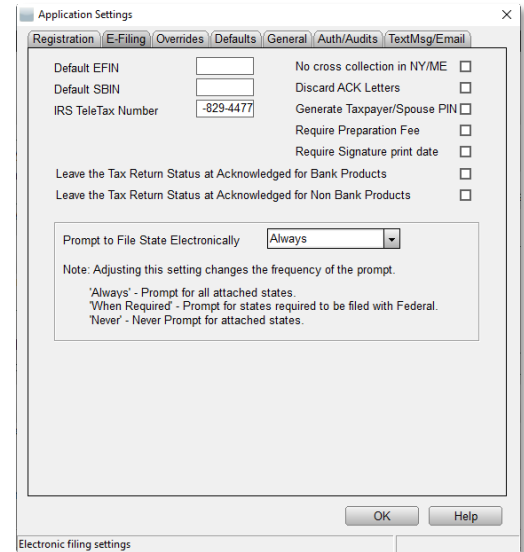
Application Settings

Registration | E-Filing | Overrides | Defaults | General | Auth/Audits | TextMsg/Email

Default EFIN
Default SBIN
IRS TeleTax Number -829-4477

No cross collection in NY/ME
Discard ACK Letters
Generate Taxpayer/Spouse PIN
Require Preparation Fee
Require Signature print date

Leave the Tax Return Status at Acknowledged for Bank Products
Leave the Tax Return Status at Acknowledged for Non Bank Products

Prompt to File State Electronically Always

Note: Adjusting this setting changes the frequency of the prompt.

'Always' - Prompt for all attached states.
'When Required' - Prompt for states required to be filed with Federal.
'Never' - Never Prompt for attached states.

OK Help

Electronic filing settings